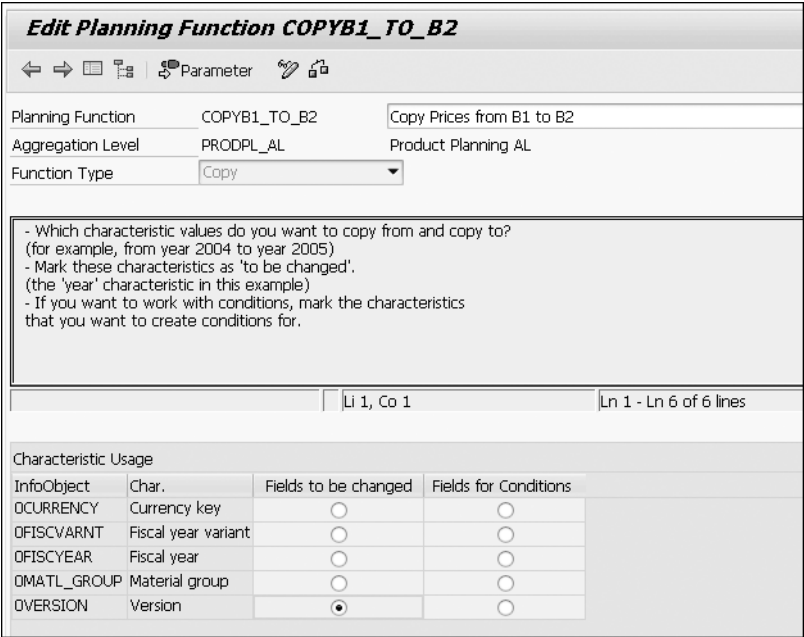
Edit Planning Function COPYB1_TO_B2

Parameter

| | | |
|---|---|---|
| Planning Function | COPYB1_TO_B2 | Copy Prices from B1 to B2 |
| Aggregation Level | PRODPL_AL | Product Planning AL |
| Function Type | Copy | |

- Which characteristic values do you want to copy from and copy to?
(for example, from year 2004 to year 2005)
- Mark these characteristics as 'to be changed'.
(the 'year' characteristic in this example)
- If you want to work with conditions, mark the characteristics that you want to create conditions for.

Li 1, Co 1

Ln 1 - Ln 6 of 6 lines

Characteristic Usage

| InfoObject | Char. | Fields to be changed | Fields for Conditions |
|---|---|---|---|
| 0CURRENCY | Currency key | ○ | ○ |
| 0FISCVARNT | Fiscal year variant | ○ | ○ |
| 0FISCYEAR | Fiscal year | ○ | ○ |
| 0MATL_GROUP | Material group | ○ | ○ |
| 0VERSION | Version | ⦿ | ○ |